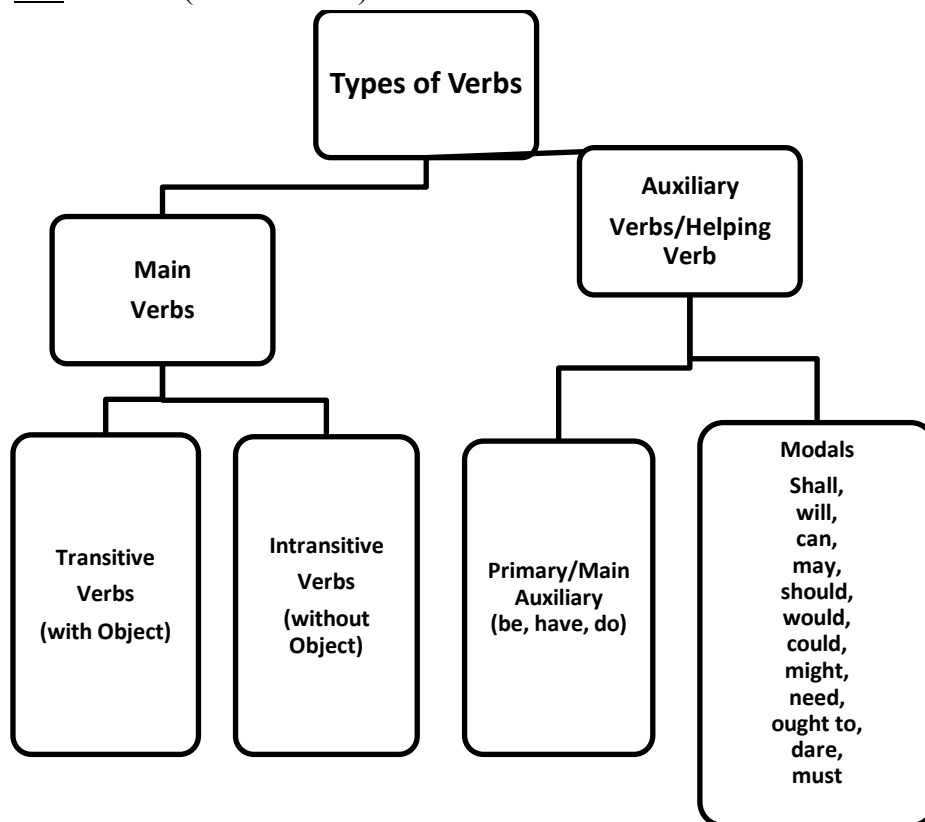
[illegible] ([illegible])

Types of Verbs

Main Verbs

Auxiliary Verbs/Helping Verb

Transitive Verbs (with Object)

Intransitive Verbs (without Object)

Primary/Main Auxiliary (be, have, do)

Modals
Shall, will, can, may, should, would, could, might, need, ought to, dare, must